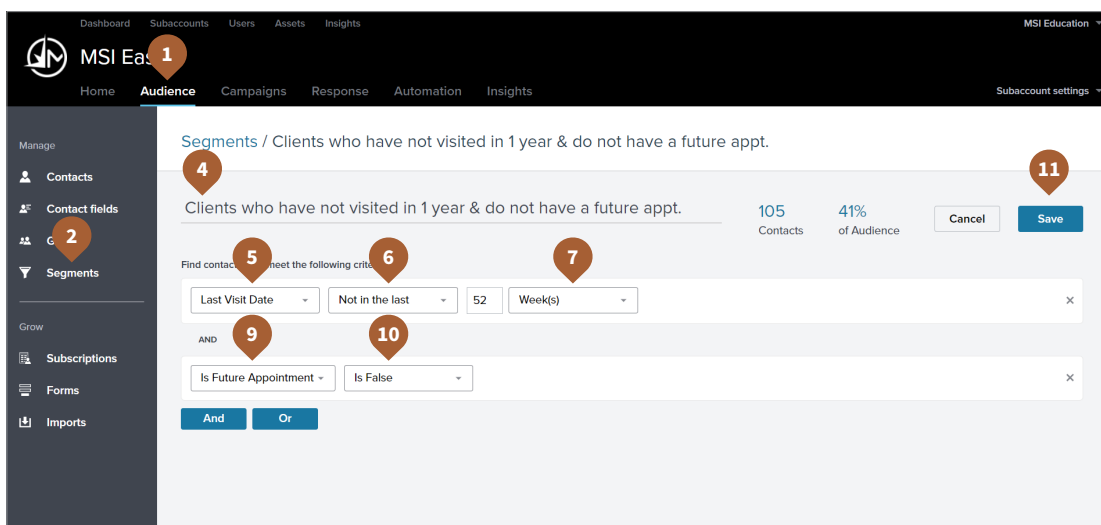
Dashboard Subaccounts Users Assets Insights

MSI Education

MSI Eas 1

Home Audience Campaigns Response Automation Insights

Subaccount settings

Manage

Contacts

Contact fields

G 2

Segments

Grow

Subscriptions

Forms

Imports

Segments / Clients who have not visited in 1 year & do not have a future appt.

4

Clients who have not visited in 1 year & do not have a future appt.

105
Contacts

41%
of Audience

Cancel

11

Save

Find contac 5 meet the following crite 6 7

Last Visit Date

Not in the last

52

Week(s)

×

9 10

AND

Is Future Appointment

Is False

×

And

Or